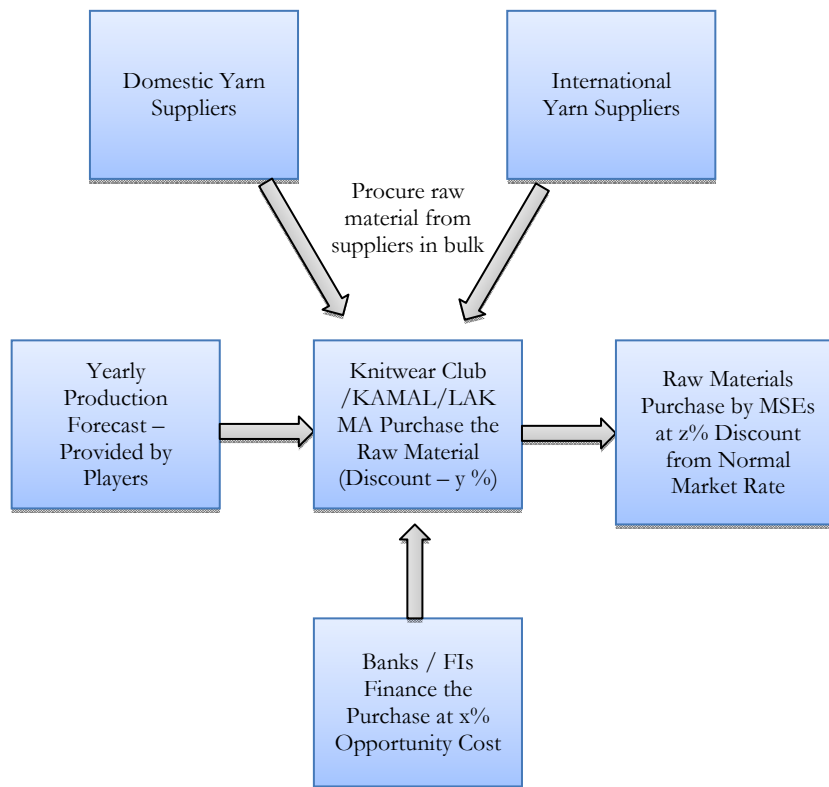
Domestic Yarn Suppliers

International Yarn Suppliers

Procure raw material from suppliers in bulk

Yearly Production Forecast – Provided by Players

Knitwear Club /KAMAL/LAK MA Purchase the Raw Material (Discount – y %)

Raw Materials Purchase by MSEs at z% Discount from Normal Market Rate

Banks / FIs Finance the Purchase at x% Opportunity Cost